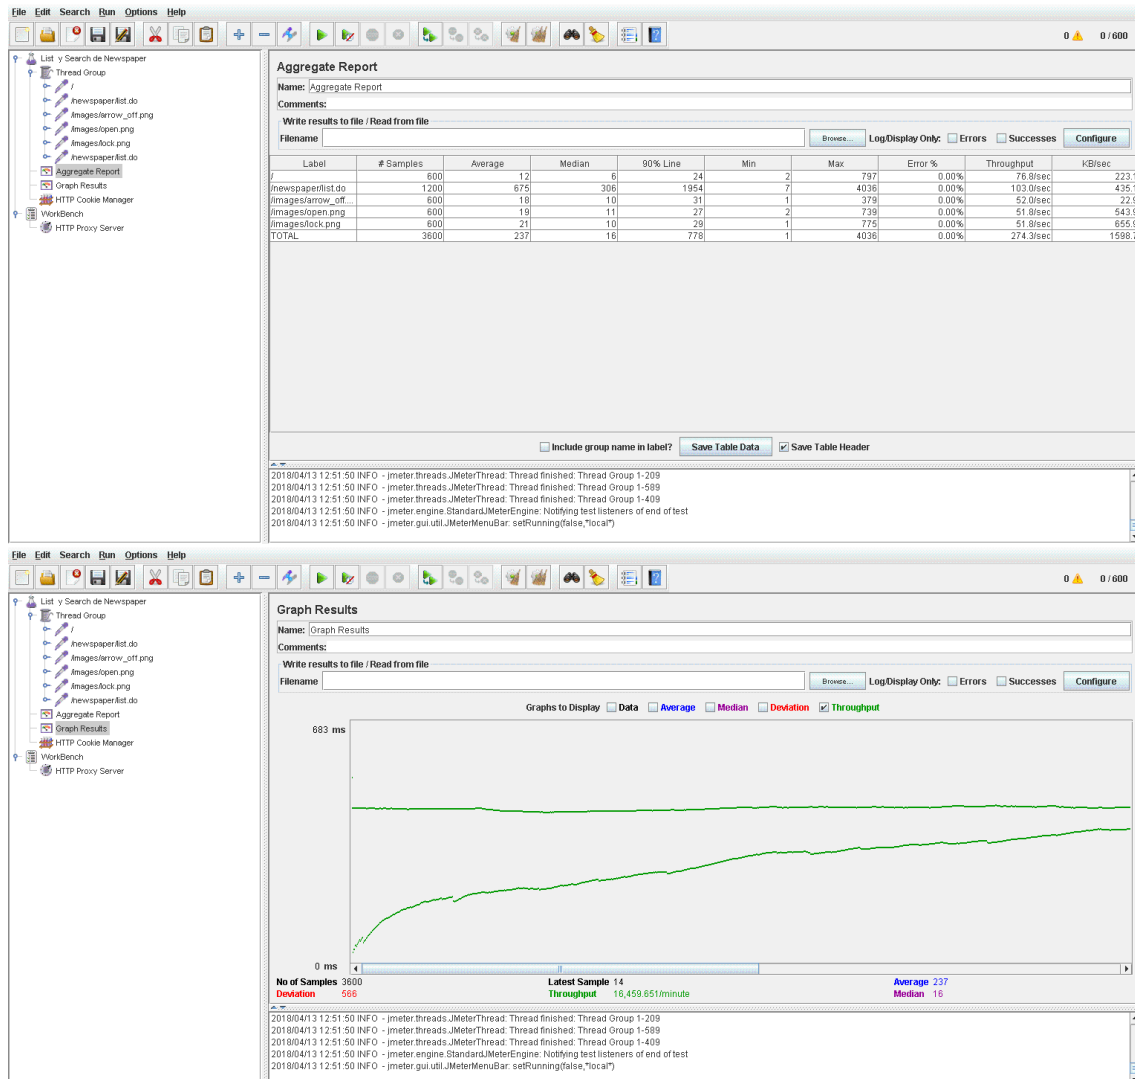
File Edit Search Run Options Help

0 ⚠ 0 / 600

List y Search de Newspaper
Thread Group
/
/newspaper/list.do
/images/arrow_off.png
/images/open.png
/images/lock.png
/newspaper/list.do
Aggregate Report
Graph Results
HTTP Cookie Manager
WorkBench
HTTP Proxy Server

Aggregate Report

Name: Aggregate Report

Comments:

Write results to file / Read from file

Filename Browse... Log/Display Only: Errors Successes Configure

| Label | # Samples | Average | Median | 90% Line | Min | Max | Error % | Throughput | KB/sec |
|---|---|---|---|---|---|---|---|---|---|
| / | 600 | 12 | 6 | 24 | 2 | 797 | 0.00% | 76.8/sec | 223.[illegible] |
| /newspaper/list.do | 1200 | 675 | 306 | 1954 | 7 | 4036 | 0.00% | 103.0/sec | 435.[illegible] |
| /images/arrow_off.... | 600 | 18 | 10 | 31 | 1 | 379 | 0.00% | 52.0/sec | 22.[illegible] |
| /images/open.png | 600 | 19 | 11 | 27 | 2 | 739 | 0.00% | 51.8/sec | 543.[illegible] |
| /images/lock.png | 600 | 21 | 10 | 29 | 1 | 775 | 0.00% | 51.8/sec | 655.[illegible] |
| TOTAL | 3600 | 237 | 16 | 778 | 1 | 4036 | 0.00% | 274.3/sec | 1598.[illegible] |

Include group name in label? Save Table Data Save Table Header

2018/04/13 12:51:50 INFO - jmeter.threads.JMeterThread: Thread finished: Thread Group 1-209
2018/04/13 12:51:50 INFO - jmeter.threads.JMeterThread: Thread finished: Thread Group 1-589
2018/04/13 12:51:50 INFO - jmeter.threads.JMeterThread: Thread finished: Thread Group 1-409
2018/04/13 12:51:50 INFO - jmeter.engine.StandardJMeterEngine: Notifying test listeners of end of test
2018/04/13 12:51:50 INFO - jmeter.gui.util.JMeterMenuBar: setRunning(false,"local")

File Edit Search Run Options Help

0 ⚠ 0 / 600

List y Search de Newspaper
Thread Group
/
/newspaper/list.do
/images/arrow_off.png
/images/open.png
/images/lock.png
/newspaper/list.do
Aggregate Report
Graph Results
HTTP Cookie Manager
WorkBench
HTTP Proxy Server

Graph Results

Name: Graph Results

Comments:

Write results to file / Read from file

Filename Browse... Log/Display Only: Errors Successes Configure

Graphs to Display Data Average Median Deviation Throughput

683 ms

0 ms

No of Samples 3600
Deviation 566
Latest Sample 14
Throughput 16,459.651/minute
Average 237
Median 16

2018/04/13 12:51:50 INFO - jmeter.threads.JMeterThread: Thread finished: Thread Group 1-209
2018/04/13 12:51:50 INFO - jmeter.threads.JMeterThread: Thread finished: Thread Group 1-589
2018/04/13 12:51:50 INFO - jmeter.threads.JMeterThread: Thread finished: Thread Group 1-409
2018/04/13 12:51:50 INFO - jmeter.engine.StandardJMeterEngine: Notifying test listeners of end of test
2018/04/13 12:51:50 INFO - jmeter.gui.util.JMeterMenuBar: setRunning(false,"local")